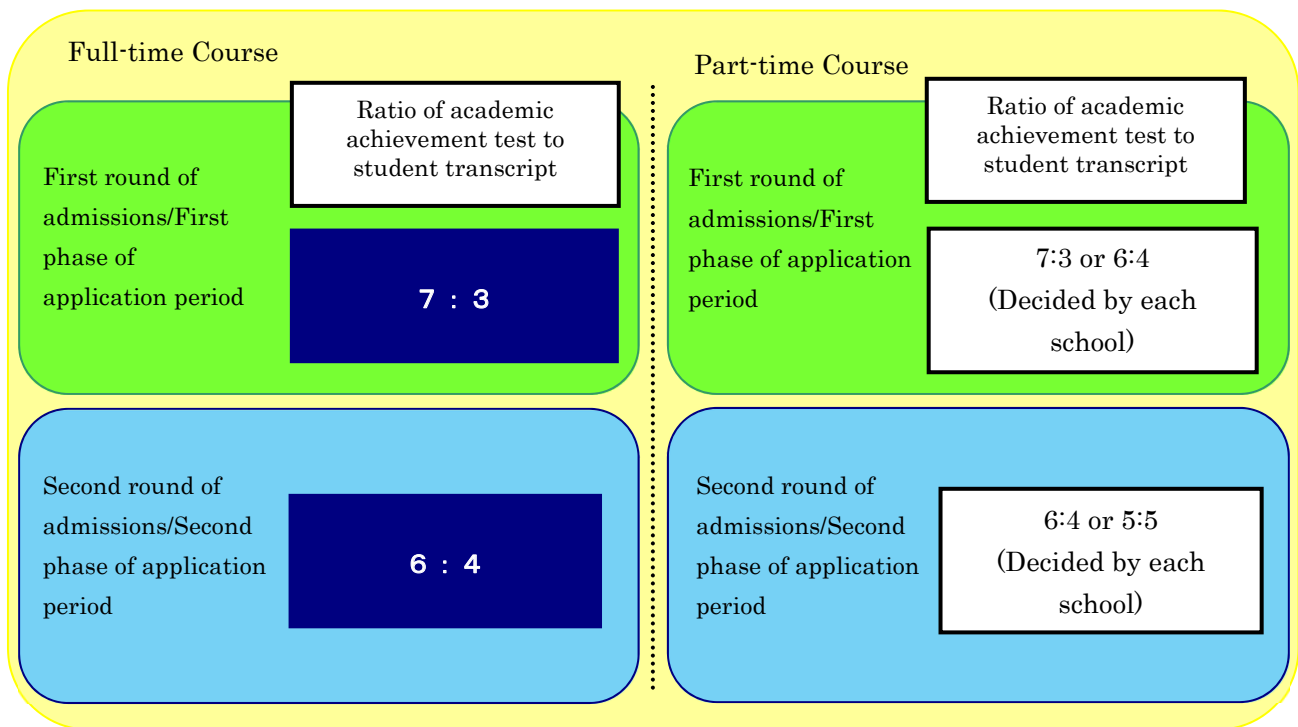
Full-time Course

First round of admissions/First phase of application period

Ratio of academic achievement test to student transcript

7 : 3

Second round of admissions/Second phase of application period

6 : 4

Part-time Course

First round of admissions/First phase of application period

Ratio of academic achievement test to student transcript

7:3 or 6:4 (Decided by each school)

Second round of admissions/Second phase of application period

6:4 or 5:5 (Decided by each school)